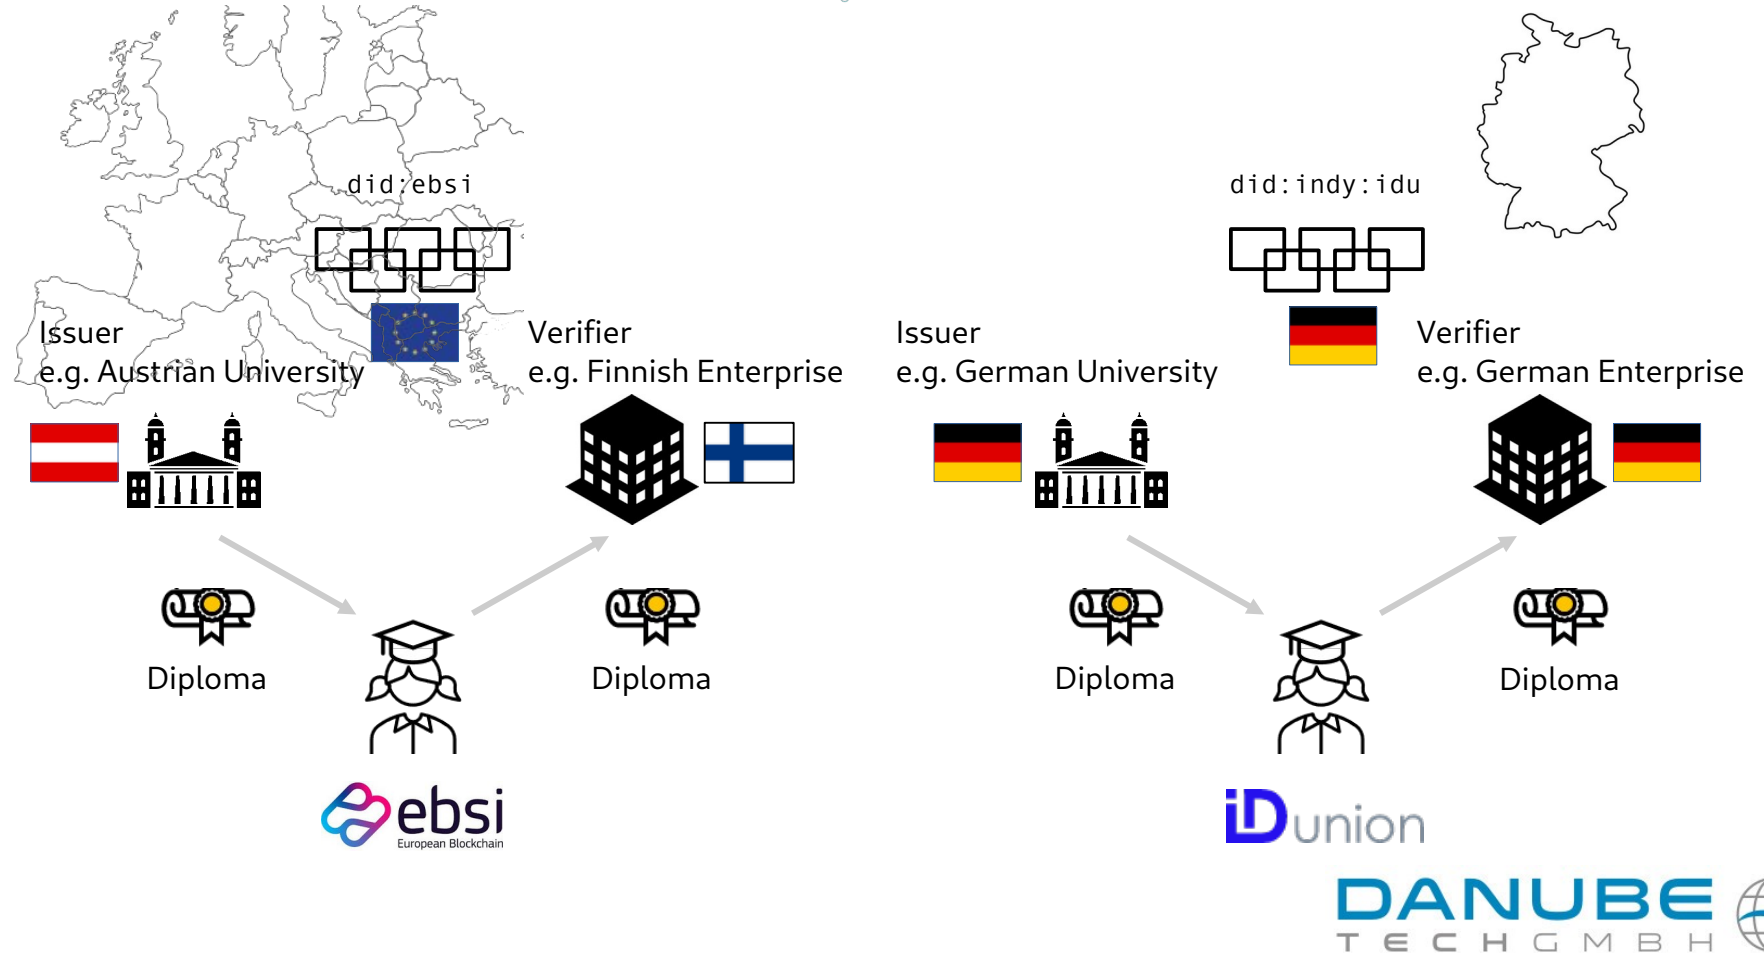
did:ebsi

Issuer
e.g. Austrian University

Verifier
e.g. Finnish Enterprise

Diploma

Diploma

ebsi
European Blockchain

did:indy:idu

Issuer
e.g. German University

Verifier
e.g. German Enterprise

Diploma

Diploma

iDunion

DANUBE
TECH GMBH